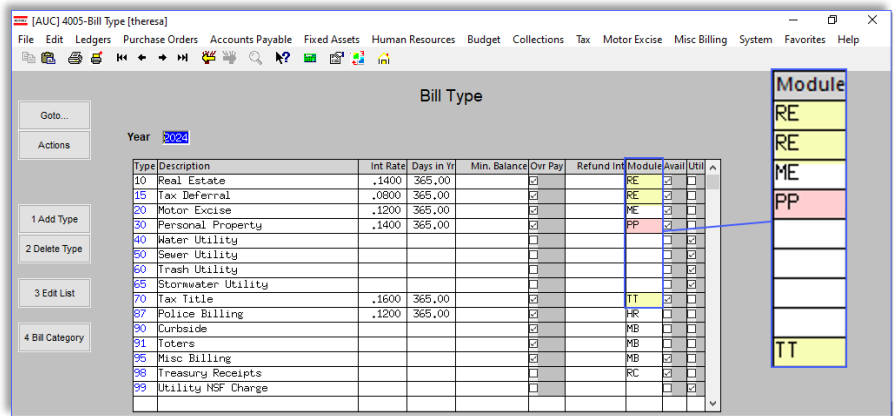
[AUC] 4005-Bill Type [theresa]

File Edit Ledgers Purchase Orders Accounts Payable Fixed Assets Human Resources Budget Collections Tax Motor Excise Misc Billing System Favorites Help

Goto...

Actions

1 Add Type

2 Delete Type

3 Edit List

4 Bill Category

Bill Type

Year 2024

| Type | Description | Int Rate | Days in Yr | Min. Balance | Ovr Pay | Refund Int | Module | Avail | Util |
|---|---|---|---|---|---|---|---|---|---|
| 10 | Real Estate | .1400 | 365.00 | | ☑ | | RE | ☑ | ☐ |
| 15 | Tax Deferral | .0800 | 365.00 | | ☑ | | RE | ☑ | ☐ |
| 20 | Motor Excise | .1200 | 365.00 | | ☑ | | ME | ☑ | ☐ |
| 30 | Personal Property | .1400 | 365.00 | | ☑ | | PP | ☑ | ☐ |
| 40 | Water Utility | | | | ☐ | | | ☐ | ☑ |
| 50 | Sewer Utility | | | | ☐ | | | ☐ | ☑ |
| 60 | Trash Utility | | | | ☐ | | | ☐ | ☑ |
| 65 | Stormwater Utility | | | | ☐ | | | ☐ | ☑ |
| 70 | Tax Title | .1600 | 365.00 | | ☑ | | TT | ☑ | ☐ |
| 87 | Police Billing | .1200 | 365.00 | | ☑ | | HR | ☐ | ☐ |
| 90 | Curbside | | | | ☑ | | MB | ☐ | ☐ |
| 91 | Toters | | | | ☑ | | MB | ☐ | ☐ |
| 95 | Misc Billing | | | | ☑ | | MB | ☑ | ☐ |
| 98 | Treasury Receipts | | | | ☑ | | RC | ☑ | ☐ |
| 99 | Utility NSF Charge | | | | ☐ | | | ☐ | ☑ |

| Module |
|---|
| RE |
| RE |
| ME |
| PP |
| |
| |
| |
| |
| TT |